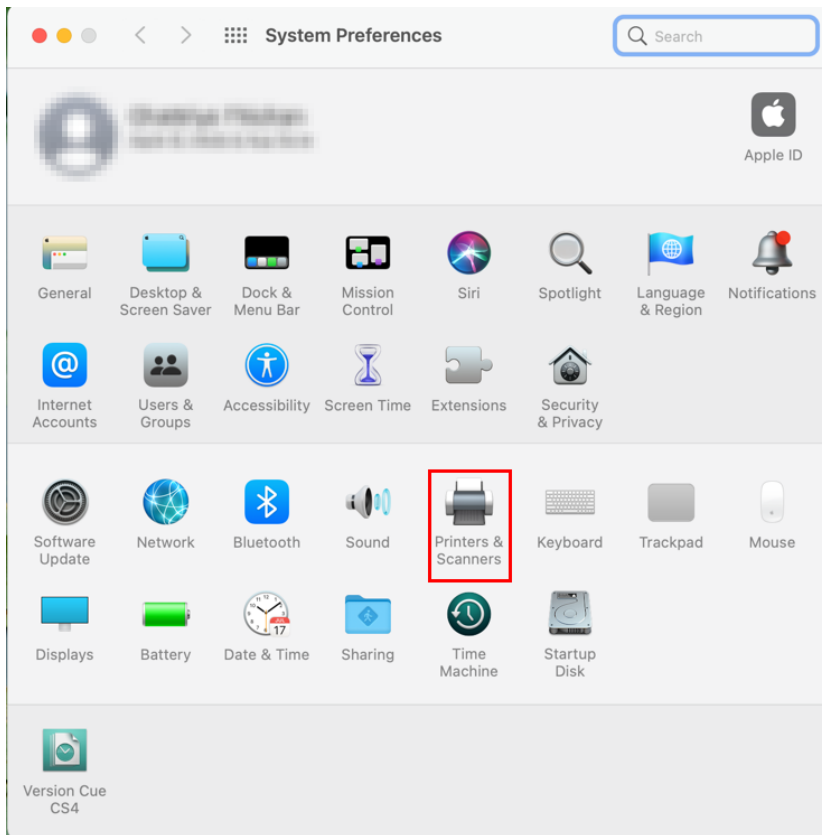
System Preferences

Search

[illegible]
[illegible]

Apple ID

General

Desktop & Screen Saver

Dock & Menu Bar

Mission Control

Siri

Spotlight

Language & Region

Notifications

Internet Accounts

Users & Groups

Accessibility

Screen Time

Extensions

Security & Privacy

Software Update

Network

Bluetooth

Sound

Printers & Scanners

Keyboard

Trackpad

Mouse

Displays

Battery

JUL
17

Date & Time

Sharing

Time Machine

Startup Disk

Version Cue CS4